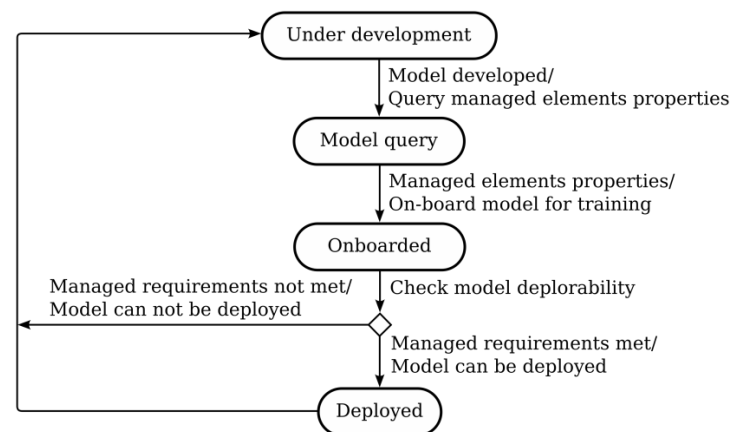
Under development

Model developed/
Query managed elements properties

Model query

Managed elements properties/
On-board model for training

Onboarded

Managed requirements not met/
Model can not be deployed

Check model deplorability

Managed requirements met/
Model can be deployed

Deployed